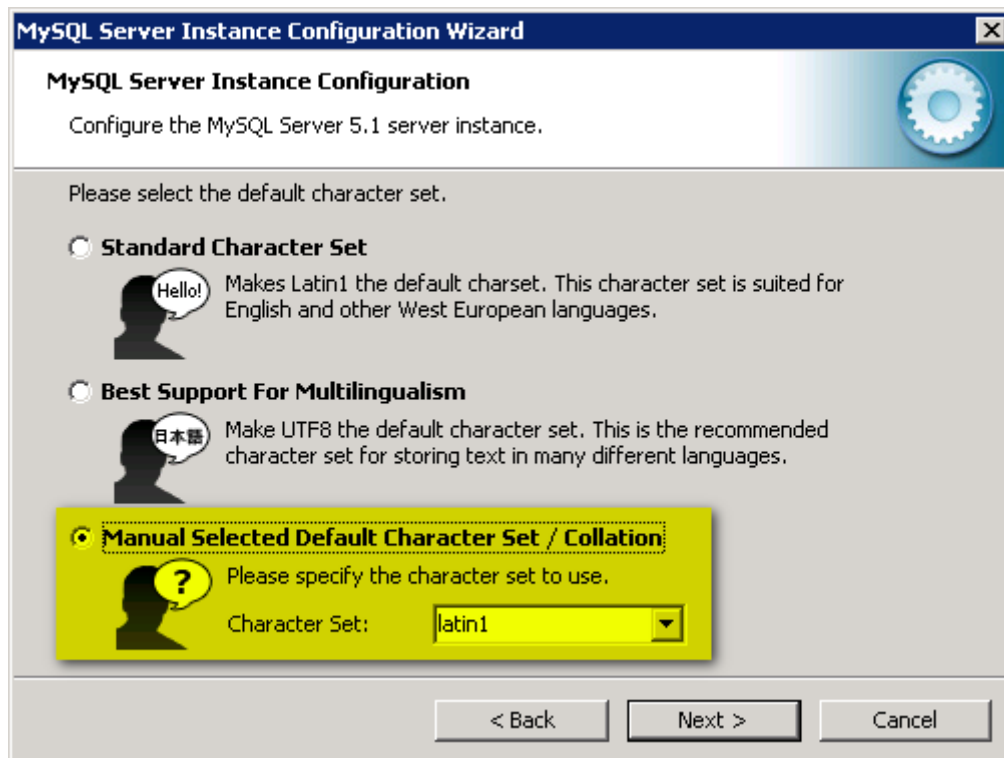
MySQL Server Instance Configuration Wizard

MySQL Server Instance Configuration

Configure the MySQL Server 5.1 server instance.

Please select the default character set.

Standard Character Set

Hello!

Makes Latin1 the default charset. This character set is suited for English and other West European languages.

Best Support For Multilingualism

日本語

Make UTF8 the default character set. This is the recommended character set for storing text in many different languages.

Manual Selected Default Character Set / Collation

?

Please specify the character set to use.

Character Set: latin1

< Back Next > Cancel